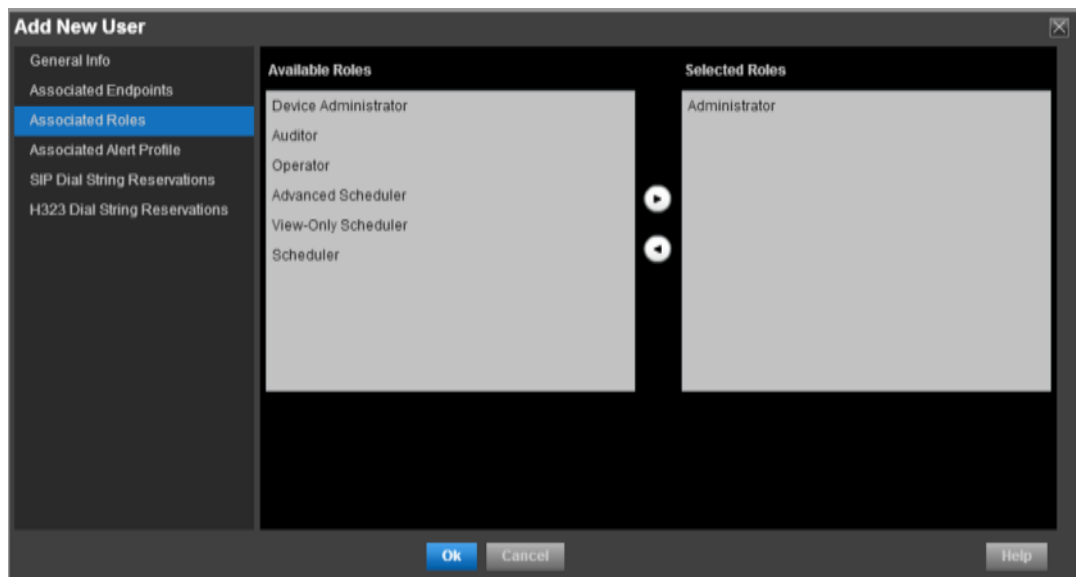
Add New User

General Info
Associated Endpoints
Associated Roles
Associated Alert Profile
SIP Dial String Reservations
H323 Dial String Reservations

Available Roles

Device Administrator
Auditor
Operator
Advanced Scheduler
View-Only Scheduler
Scheduler

Selected Roles

Administrator

Ok
Cancel
Help